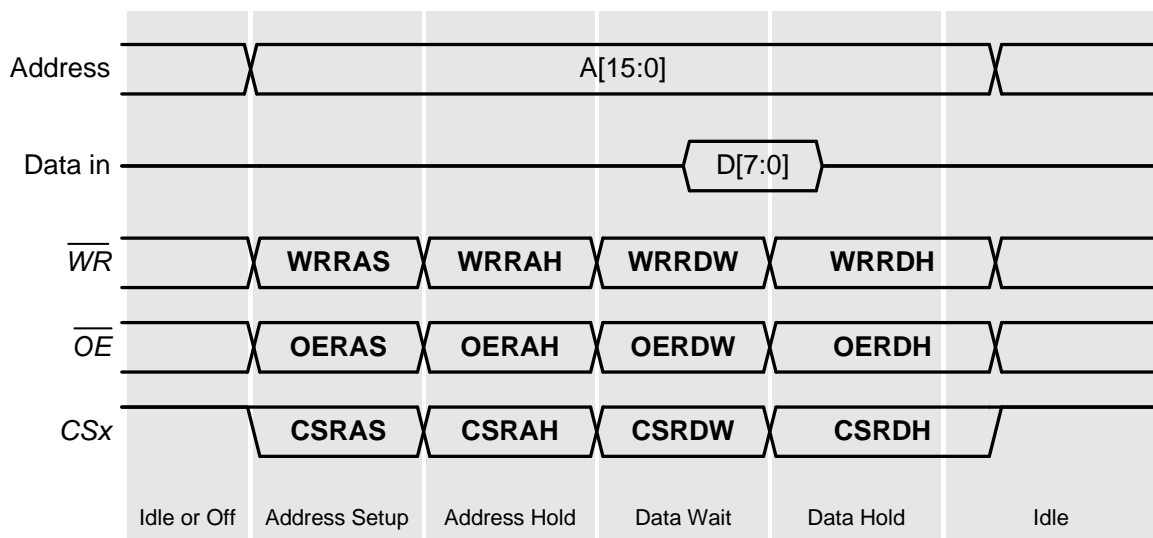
Address
A[15:0]

Data in
D[7:0]

$\overline{WR}$
WRRAS
WRRAH
WRRDW
WRRDH

$\overline{OE}$
OERAS
OERAH
OERDW
OERDH

CSx
CSRAS
CSRAH
CSRDW
CSRDH

Idle or Off
Address Setup
Address Hold
Data Wait
Data Hold
Idle